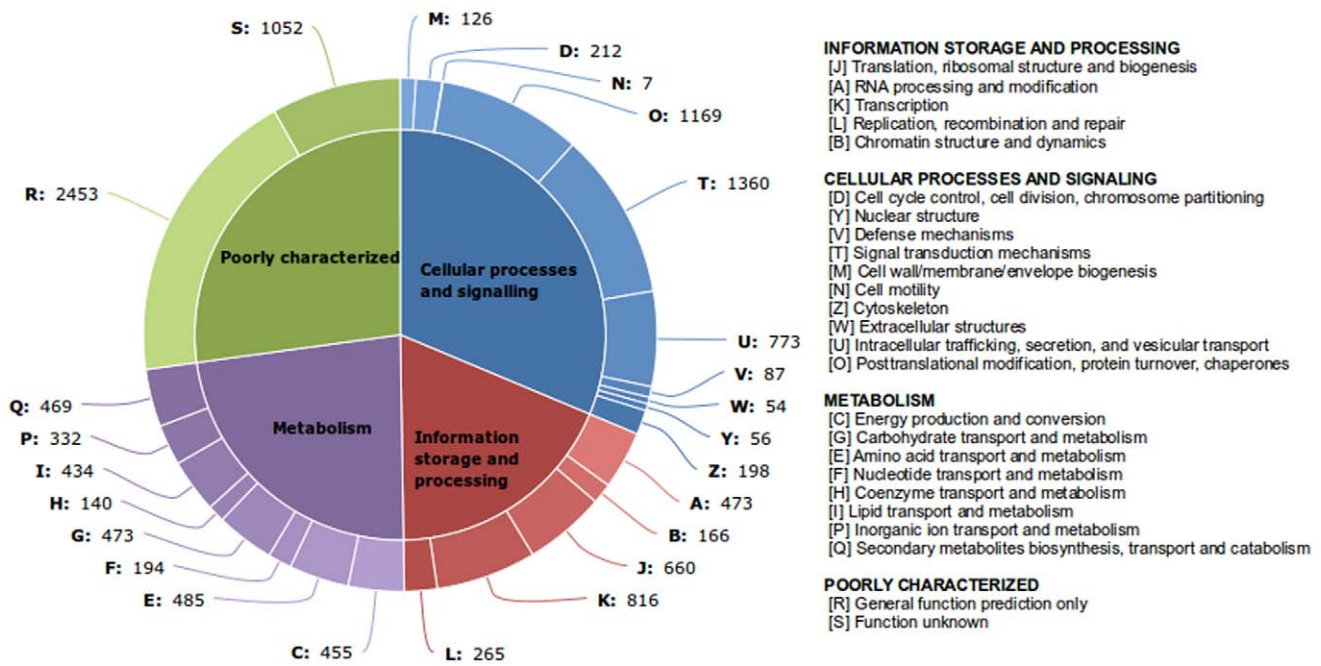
S: 1052
M: 126
D: 212
N: 7
O: 1169
T: 1360
R: 2453
Poorly characterized
Cellular processes and signalling
U: 773
V: 87
W: 54
Y: 56
Z: 198
Q: 469
P: 332
I: 434
H: 140
G: 473
F: 194
E: 485
C: 455
L: 265
K: 816
J: 660
B: 166
A: 473
Metabolism
Information storage and processing

INFORMATION STORAGE AND PROCESSING
[J] Translation, ribosomal structure and biogenesis
[A] RNA processing and modification
[K] Transcription
[L] Replication, recombination and repair
[B] Chromatin structure and dynamics

CELLULAR PROCESSES AND SIGNALING
[D] Cell cycle control, cell division, chromosome partitioning
[Y] Nuclear structure
[V] Defense mechanisms
[T] Signal transduction mechanisms
[M] Cell wall/membrane/envelope biogenesis
[N] Cell motility
[Z] Cytoskeleton
[W] Extracellular structures
[U] Intracellular trafficking, secretion, and vesicular transport
[O] Posttranslational modification, protein turnover, chaperones

METABOLISM
[C] Energy production and conversion
[G] Carbohydrate transport and metabolism
[E] Amino acid transport and metabolism
[F] Nucleotide transport and metabolism
[H] Coenzyme transport and metabolism
[I] Lipid transport and metabolism
[P] Inorganic ion transport and metabolism
[Q] Secondary metabolites biosynthesis, transport and catabolism

POORLY CHARACTERIZED
[R] General function prediction only
[S] Function unknown